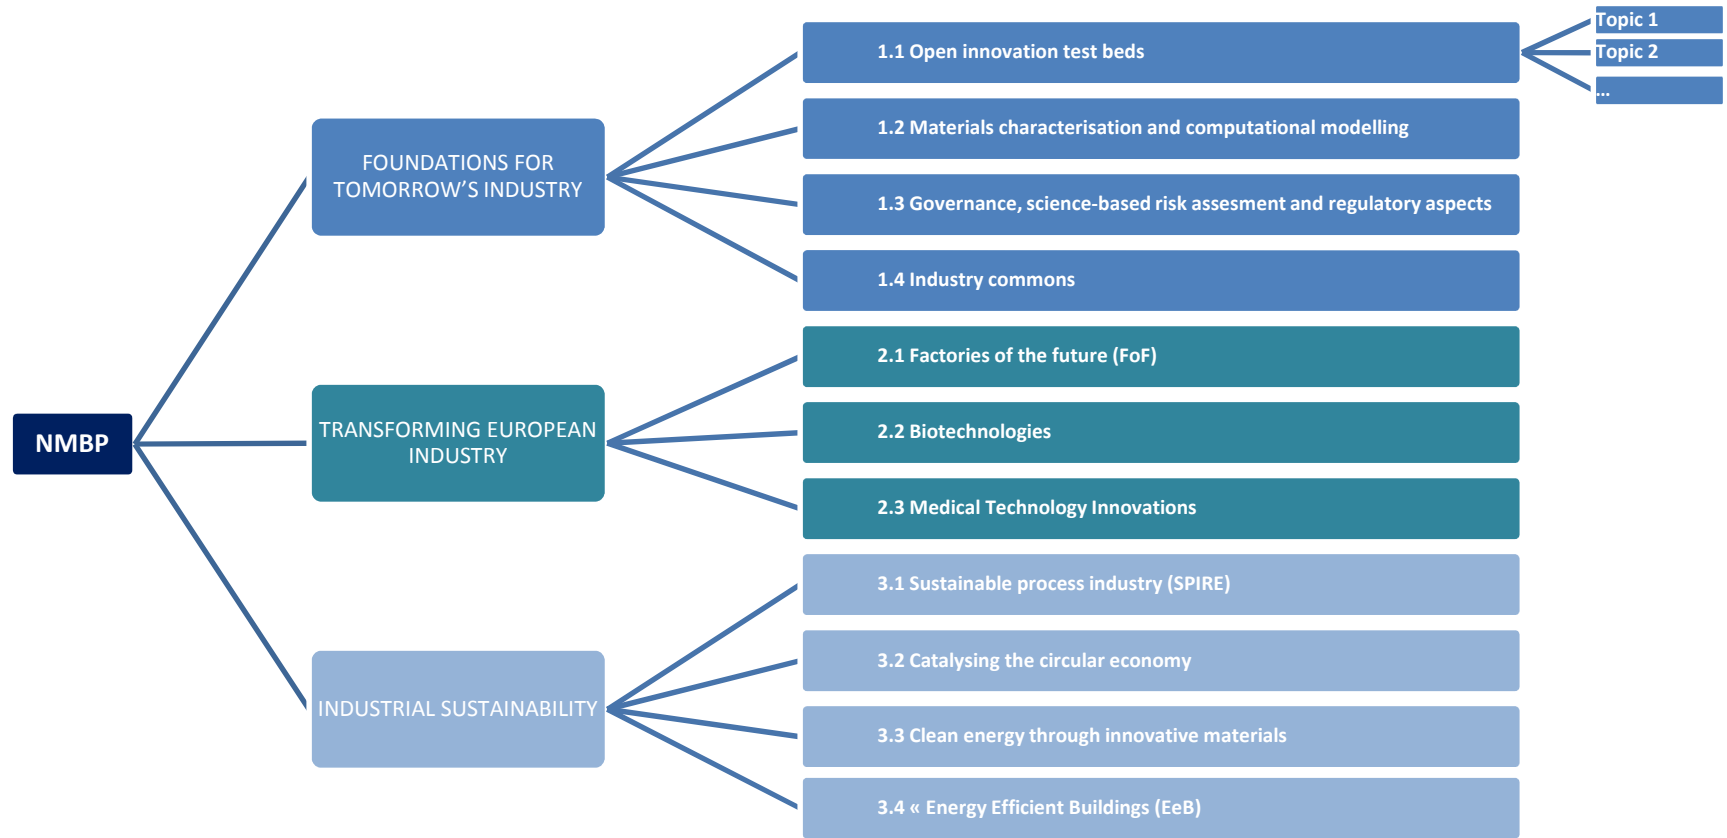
NMBP

FOUNDATIONS FOR TOMORROW'S INDUSTRY

1.1 Open innovation test beds

Topic 1

Topic 2

...

1.2 Materials characterisation and computational modelling

1.3 Governance, science-based risk assesment and regulatory aspects

1.4 Industry commons

TRANSFORMING EUROPEAN INDUSTRY

2.1 Factories of the future (FoF)

2.2 Biotechnologies

2.3 Medical Technology Innovations

INDUSTRIAL SUSTAINABILITY

3.1 Sustainable process industry (SPIRE)

3.2 Catalysing the circular economy

3.3 Clean energy through innovative materials

3.4 « Energy Efficient Buildings (EeB)